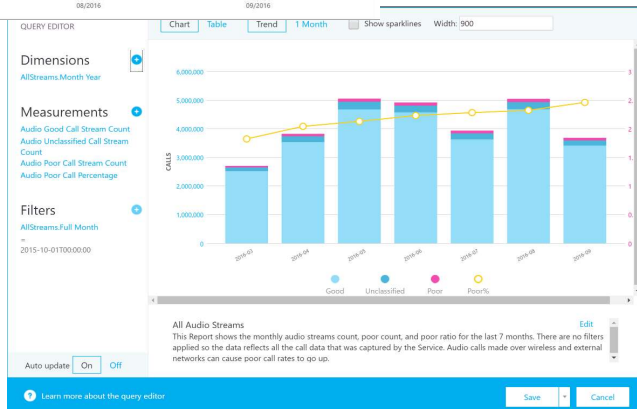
08/2016

09/2016

QUERY EDITOR

Chart Table Trend 1 Month Show sparklines Width: 900

Dimensions

AllStreams.Month Year

Measurements

Audio Good Call Stream Count
Audio Unclassified Call Stream Count
Audio Poor Call Stream Count
Audio Poor Call Percentage

Filters

AllStreams.Full Month
=
2015-10-01T00:00:00

6,000,000
5,000,000
4,000,000
3,000,000
2,000,000
1,000,000
0

CALLS

2016-03
2016-04
2016-05
2016-06
2016-07
2016-08
2016-09

Good Unclassified Poor Poor%

All Audio Streams

Edit

This Report shows the monthly audio streams count, poor count, and poor ratio for the last 7 months. There are no filters applied so the data reflects all the call data that was captured by the Service. Audio calls made over wireless and external networks can cause poor call rates to go up.

Auto update On Off

Learn more about the query editor

Save

Cancel